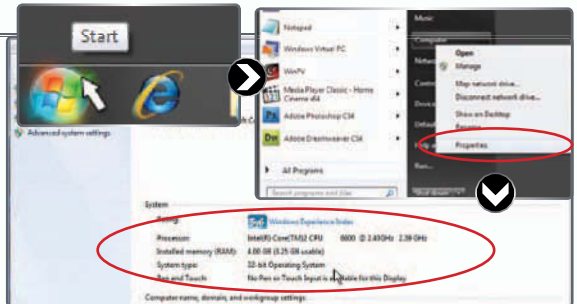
Start

Advanced system settings

Notepad
Windows Virtual PC
WinPV
Media Player Classic - Home Cinema x64
Adobe Photoshop CS4
Adobe Dreamweaver CS4
All Programs
Search programs and files

Music
Computer
Netw
Contr
Devic
Defaul
Help
Run...
Shut down

Open
Manage
Map network drive...
Disconnect network drive...
Show on Desktop
Rename
Properties

System
Rating:
Windows Experience Index
Processor:
Intel(R) Core(TM)2 CPU 6600 @ 2.40GHz 2.39 GHz
Installed memory (RAM):
4.00 GB (3.25 GB usable)
System type:
32-bit Operating System
Pen and Touch:
No Pen or Touch Input is available for this Display

Computer name, domain, and workgroup settings